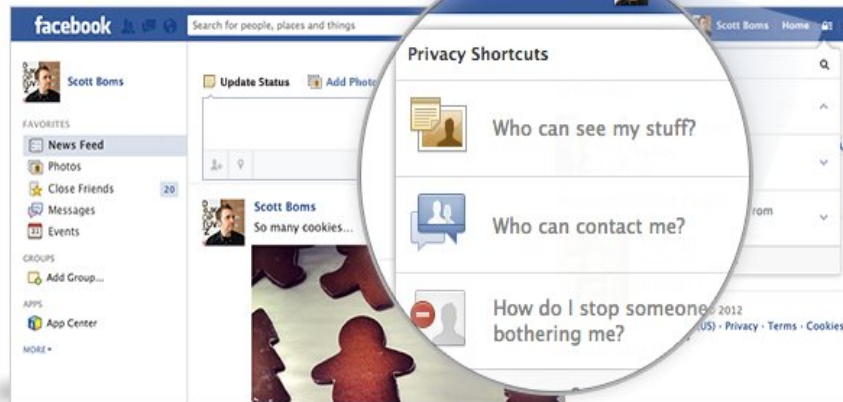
facebook

Search for people, places and things

Scott Boms Home

Scott Boms

FAVORITES

News Feed

Photos

Close Friends 20

Messages

Events

GROUPS

Add Group...

APPS

App Center

MORE

Update Status

Add Photo

Scott Boms

So many cookies...

Privacy Shortcuts

Who can see my stuff?

Who can contact me?

How do I stop someone bothering me?

rom

2012

(US) · Privacy · Terms · Cookies